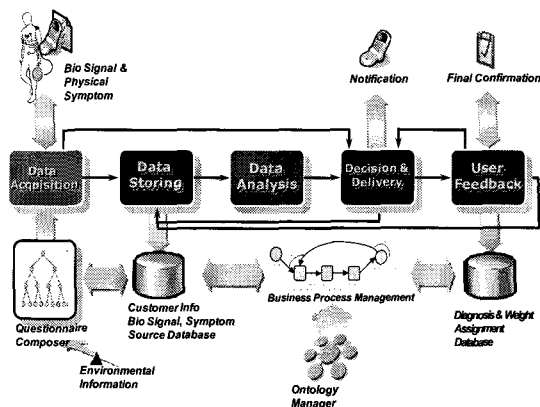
Bio Signal & Physical Symptom

Notification

Final Confirmation

Data Acquisition

Data Storing

Data Analysis

Decision & Delivery

User Feedback

Questionnaire Composer

Customer Info Bio Signal, Symptom Source Database

Business Process Management

Diagnosis & Weight Assignment Database

Environmental Information

Ontology Manager